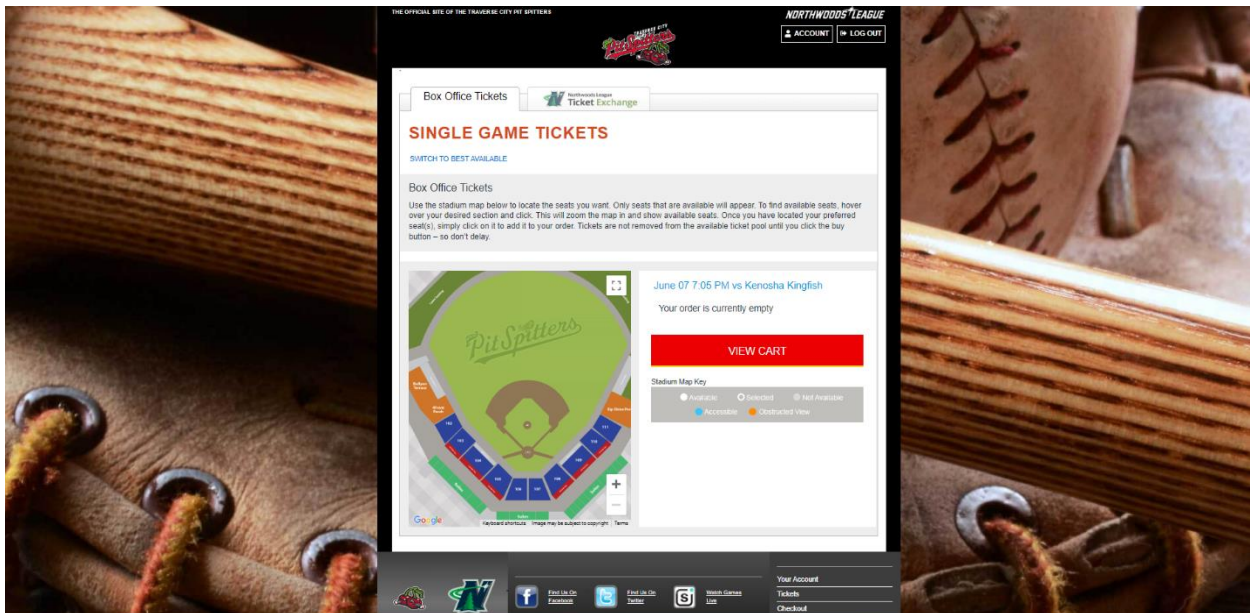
THE OFFICIAL SITE OF THE TRAVERSE CITY PIT SPITTERS

NORTHWOODS LEAGUE

ACCOUNT LOG OUT

Traverse City Pit Spitters

Box Office Tickets

Northwoods League Ticket Exchange

SINGLE GAME TICKETS

SWITCH TO BEST AVAILABLE

Box Office Tickets

Use the stadium map below to locate the seats you want. Only seats that are available will appear. To find available seats, hover over your desired section and click. This will zoom the map in and show available seats. Once you have located your preferred seat(s), simply click on it to add it to your order. Tickets are not removed from the available ticket pool until you click the buy button – so don't delay.

Pit Spitters

Google

Keyboard shortcuts Image may be subject to copyright Terms

June 07 7:05 PM vs Kenosha Kingfish

Your order is currently empty

VIEW CART

Stadium Map Key

Available Selected Not Available

Accessible Obstructed View

Find Us On Facebook

Find Us On Twitter

Watch Games Live

Your Account

Tickets

Checkout